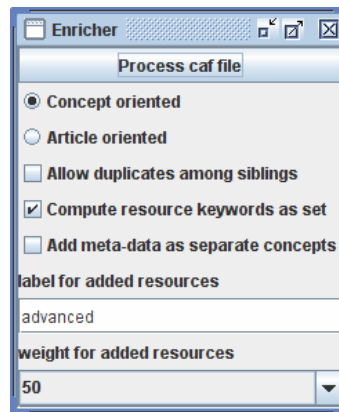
Enricher

Process caf file

Concept oriented

Article oriented

Allow duplicates among siblings

Compute resource keywords as set

Add meta-data as separate concepts

label for added resources

advanced

weight for added resources

50